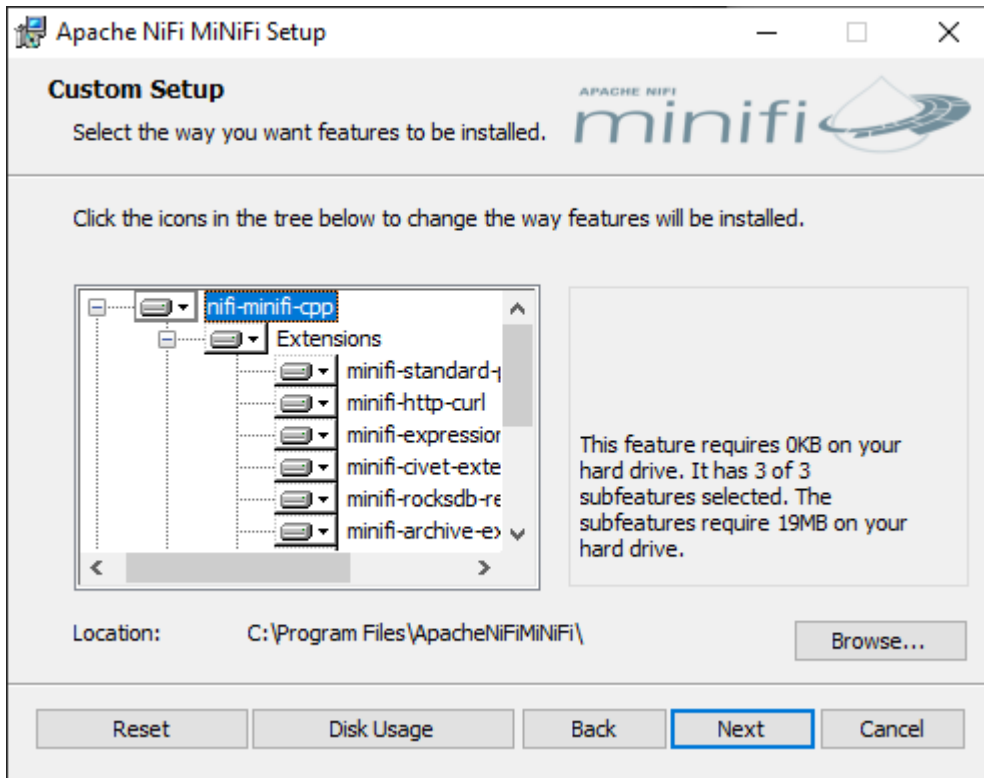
Apache NiFi MiNiFi Setup

Custom Setup

Select the way you want features to be installed.

APACHE NIFI
minifi

Click the icons in the tree below to change the way features will be installed.

nifi-minifi-cpp
Extensions
minifi-standard-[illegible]
minifi-http-curl
minifi-expressior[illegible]
minifi-civet-exte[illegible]
minifi-rocksdb-re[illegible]
minifi-archive-ex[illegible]

This feature requires 0KB on your hard drive. It has 3 of 3 subfeatures selected. The subfeatures require 19MB on your hard drive.

Location: C:\Program Files\ApacheNiFiMiNiFi\

Browse...

Reset Disk Usage Back Next Cancel